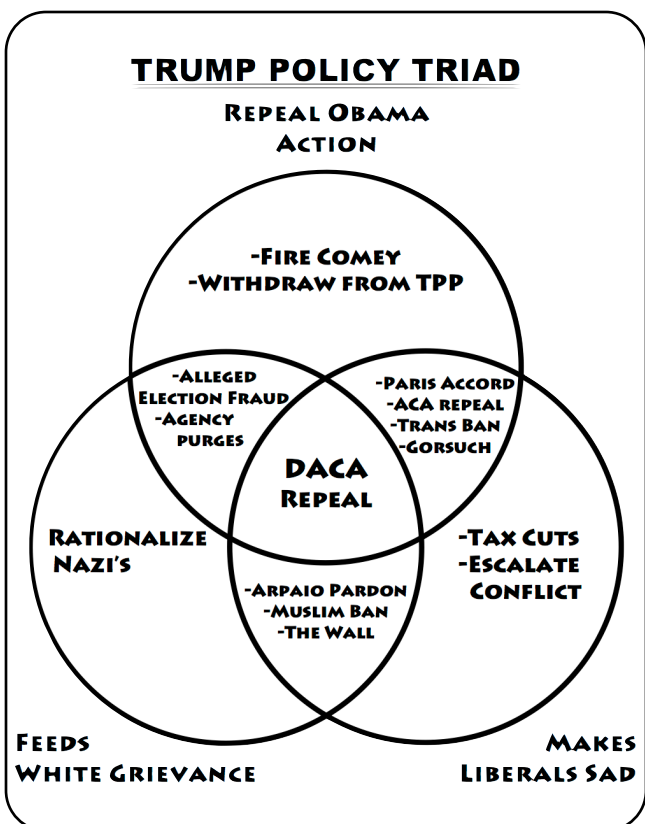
TRUMP POLICY TRIAD

REPEAL OBAMA ACTION

-FIRE COMEY
-WITHDRAW FROM TPP

-ALLEGED ELECTION FRAUD
-AGENCY PURGES

-PARIS ACCORD
-ACA REPEAL
-TRANS BAN
-GORSUCH

DACA REPEAL

RATIONALIZE NAZI'S

-TAX CUTS
-ESCALATE CONFLICT

-ARPAIO PARDON
-MUSLIM BAN
-THE WALL

FEEDS WHITE GRIEVANCE

MAKES LIBERALS SAD